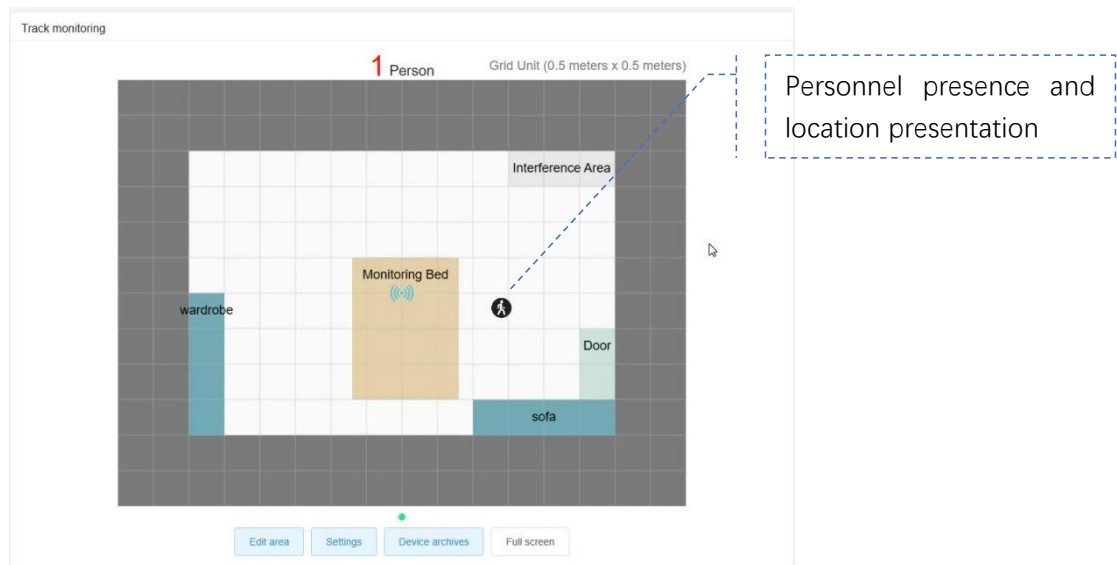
Track monitoring

1 Person

Grid Unit (0.5 meters x 0.5 meters)

Personnel presence and location presentation

Interference Area

Monitoring Bed

wardrobe

Door

sofa

Edit area

Settings

Device archives

Full screen